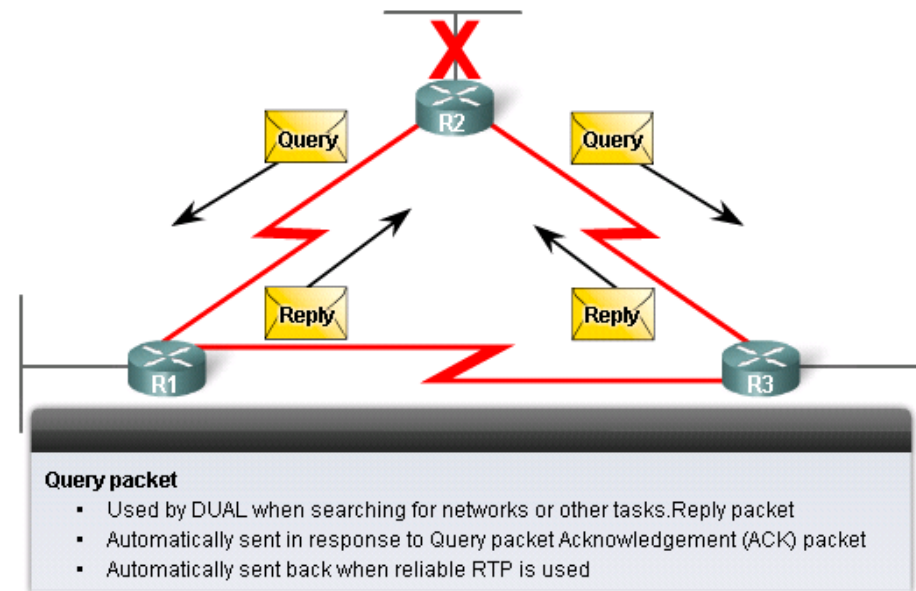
R2

Query

Query

Reply

Reply

R1

R3

Query packet

- Used by DUAL when searching for networks or other tasks.Reply packet
- Automatically sent in response to Query packet Acknowledgement (ACK) packet
- Automatically sent back when reliable RTP is used